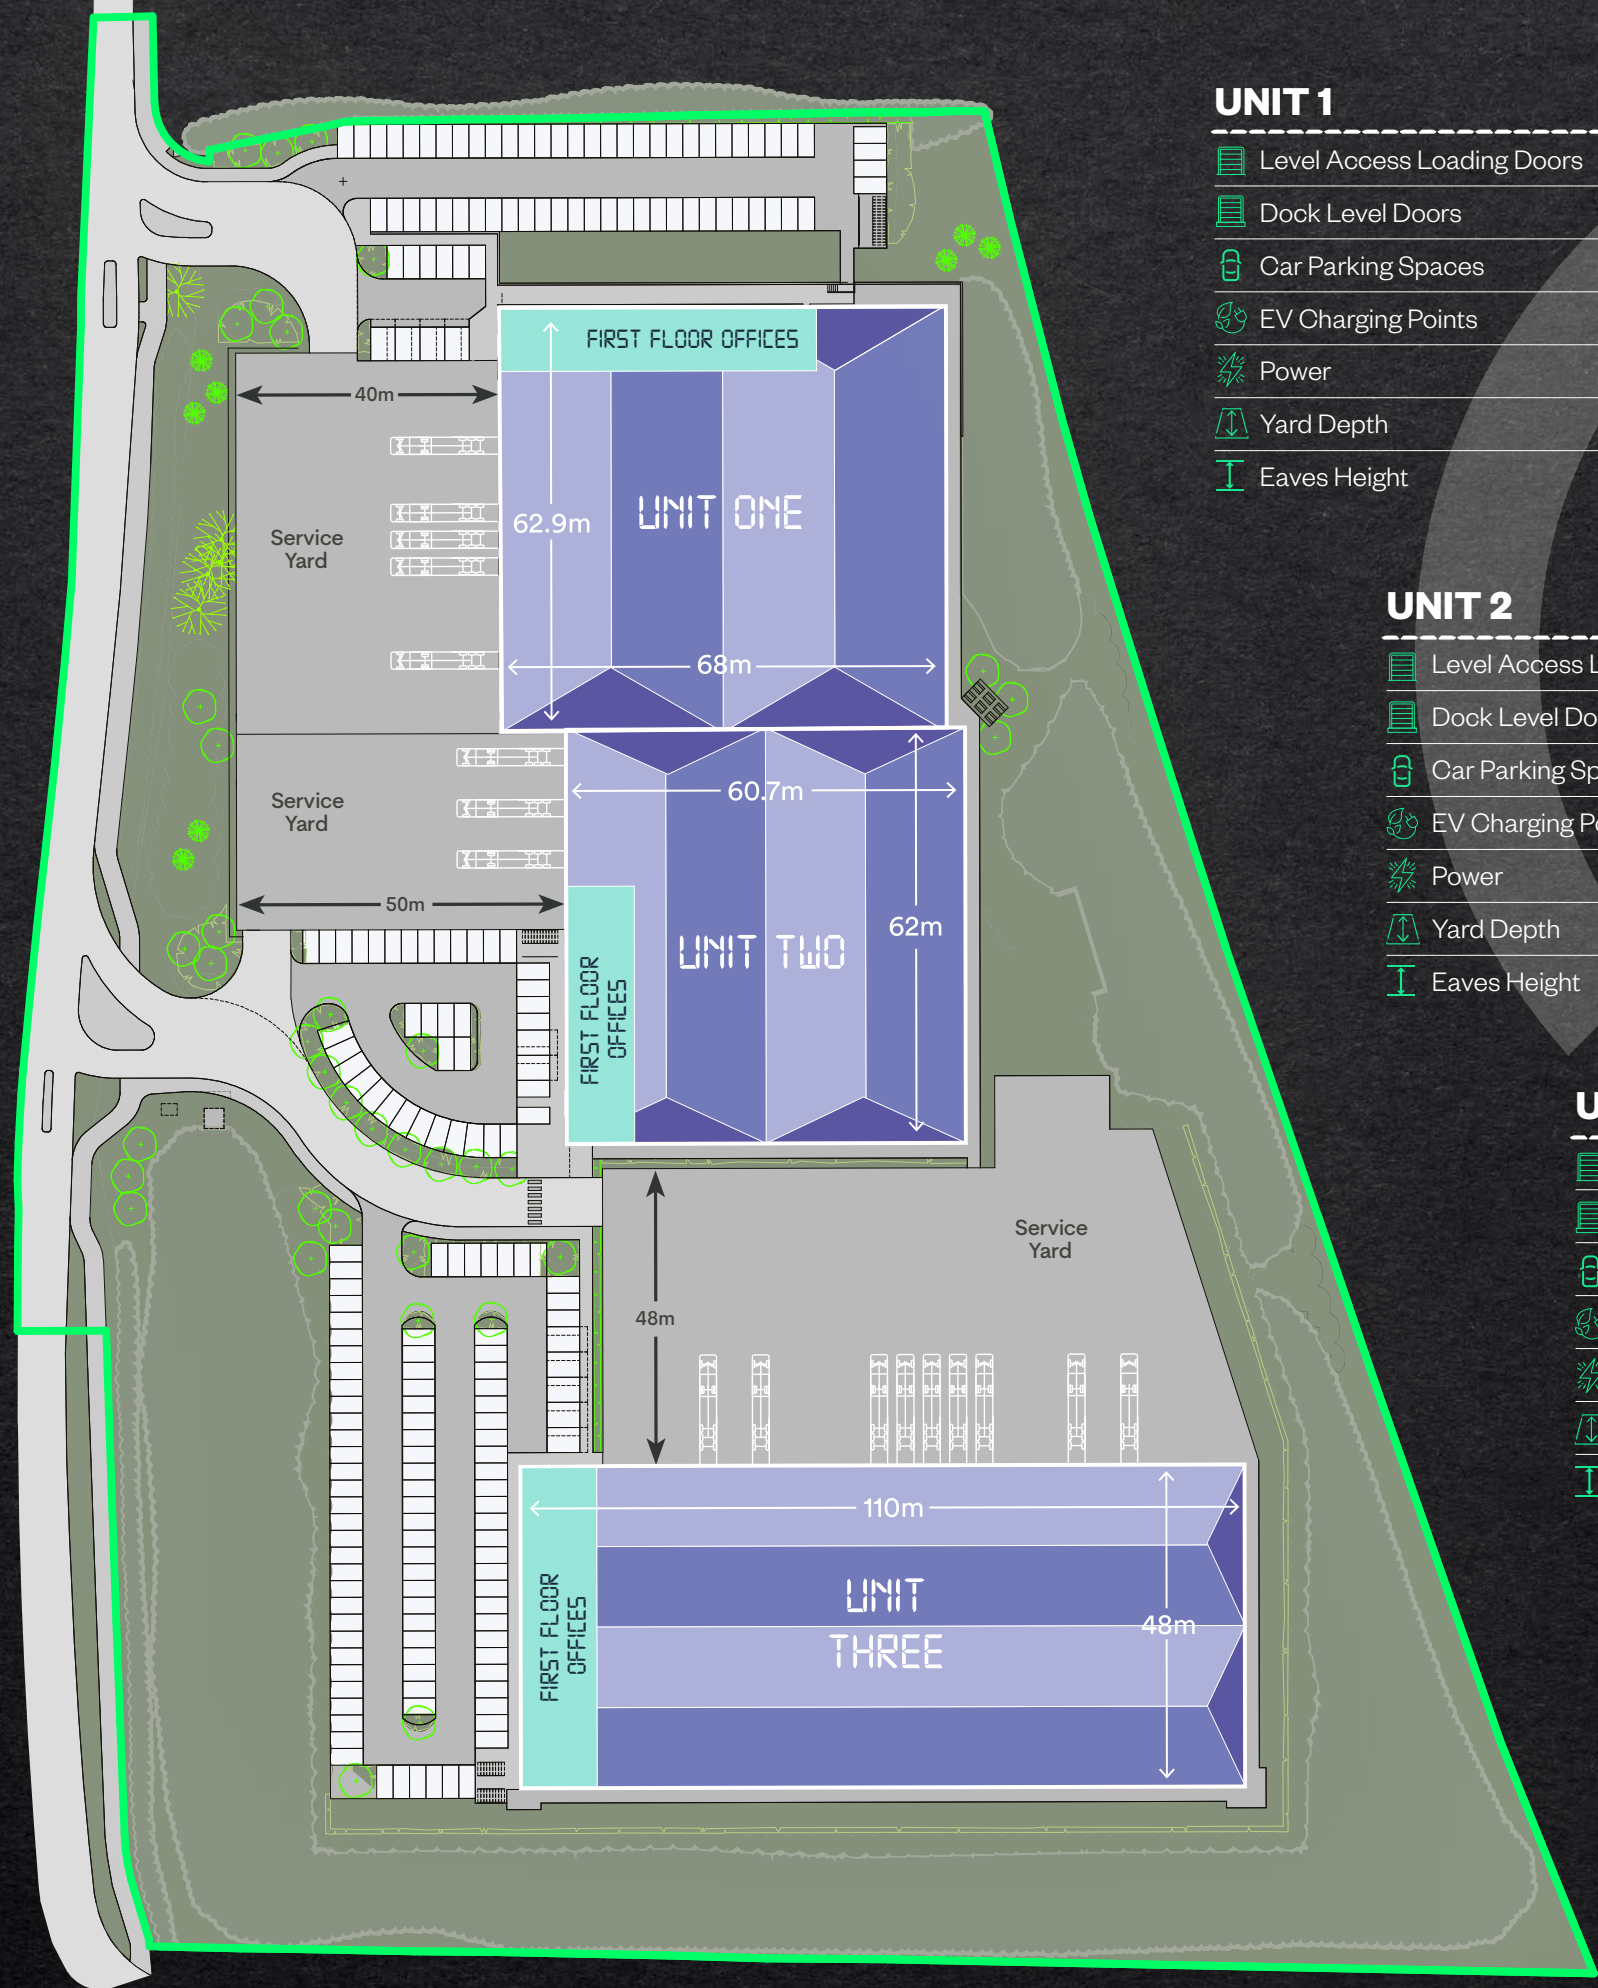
FIRST FLOOR OFFICES

40m

Service Yard

62.9m

UNIT ONE

68m

Service Yard

60.7m

UNIT TWO

62m

FIRST FLOOR OFFICES

50m

Service Yard

48m

110m

UNIT THREE

48m

FIRST FLOOR OFFICES

UNIT 1

Level Access Loading Doors

Dock Level Doors

Car Parking Spaces

EV Charging Points

Power

Yard Depth

Eaves Height

UNIT 2

Level Access L

Dock Level Do

Car Parking Sp

EV Charging P

Power

Yard Depth

Eaves Height

U